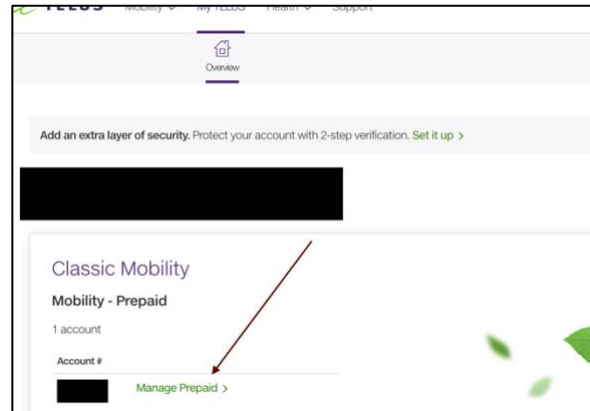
TELUS Mobility ∨ My TELUS Health ∨ Support

Overview

Add an extra layer of security. Protect your account with 2-step verification. Set it up >

Classic Mobility

Mobility - Prepaid

1 account

Account #

Manage Prepaid >